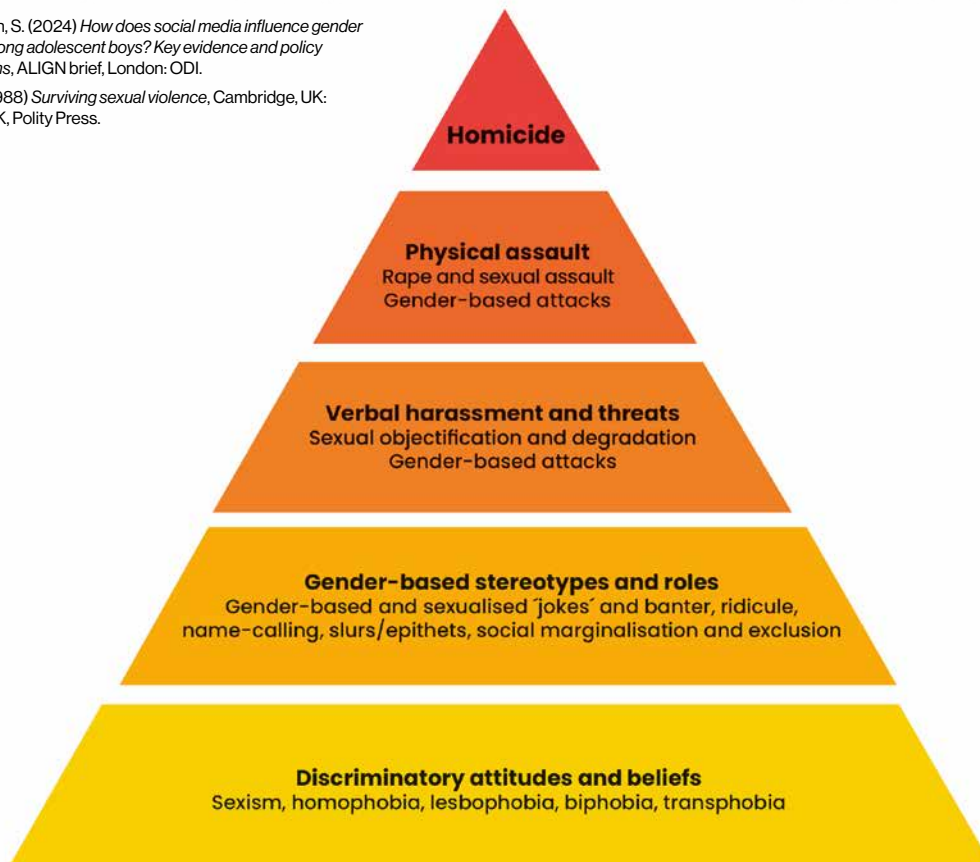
n, S. (2024) *How does social media influence gender ong adolescent boys? Key evidence and policy s*, ALIGN brief, London: ODI.

988) *Surviving sexual violence*, Cambridge, UK: K, Polity Press.

Homicide

Physical assault
Rape and sexual assault
Gender-based attacks

Verbal harassment and threats
Sexual objectification and degradation
Gender-based attacks

Gender-based stereotypes and roles
Gender-based and sexualised ´jokes´ and banter, ridicule, name-calling, slurs/epithets, social marginalisation and exclusion

Discriminatory attitudes and beliefs
Sexism, homophobia, lesbophobia, biphobia, transphobia